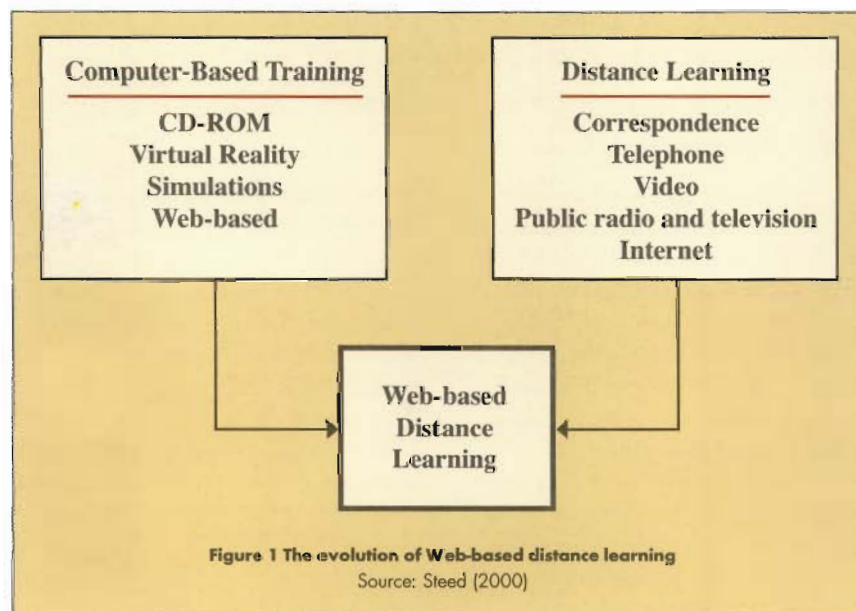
Computer-Based Training

CD-ROM
Virtual Reality
Simulations
Web-based

Distance Learning

Correspondence
Telephone
Video
Public radio and television
Internet

Web-based Distance Learning

Figure 1 The evolution of Web-based distance learning
Source: Steed (2000)